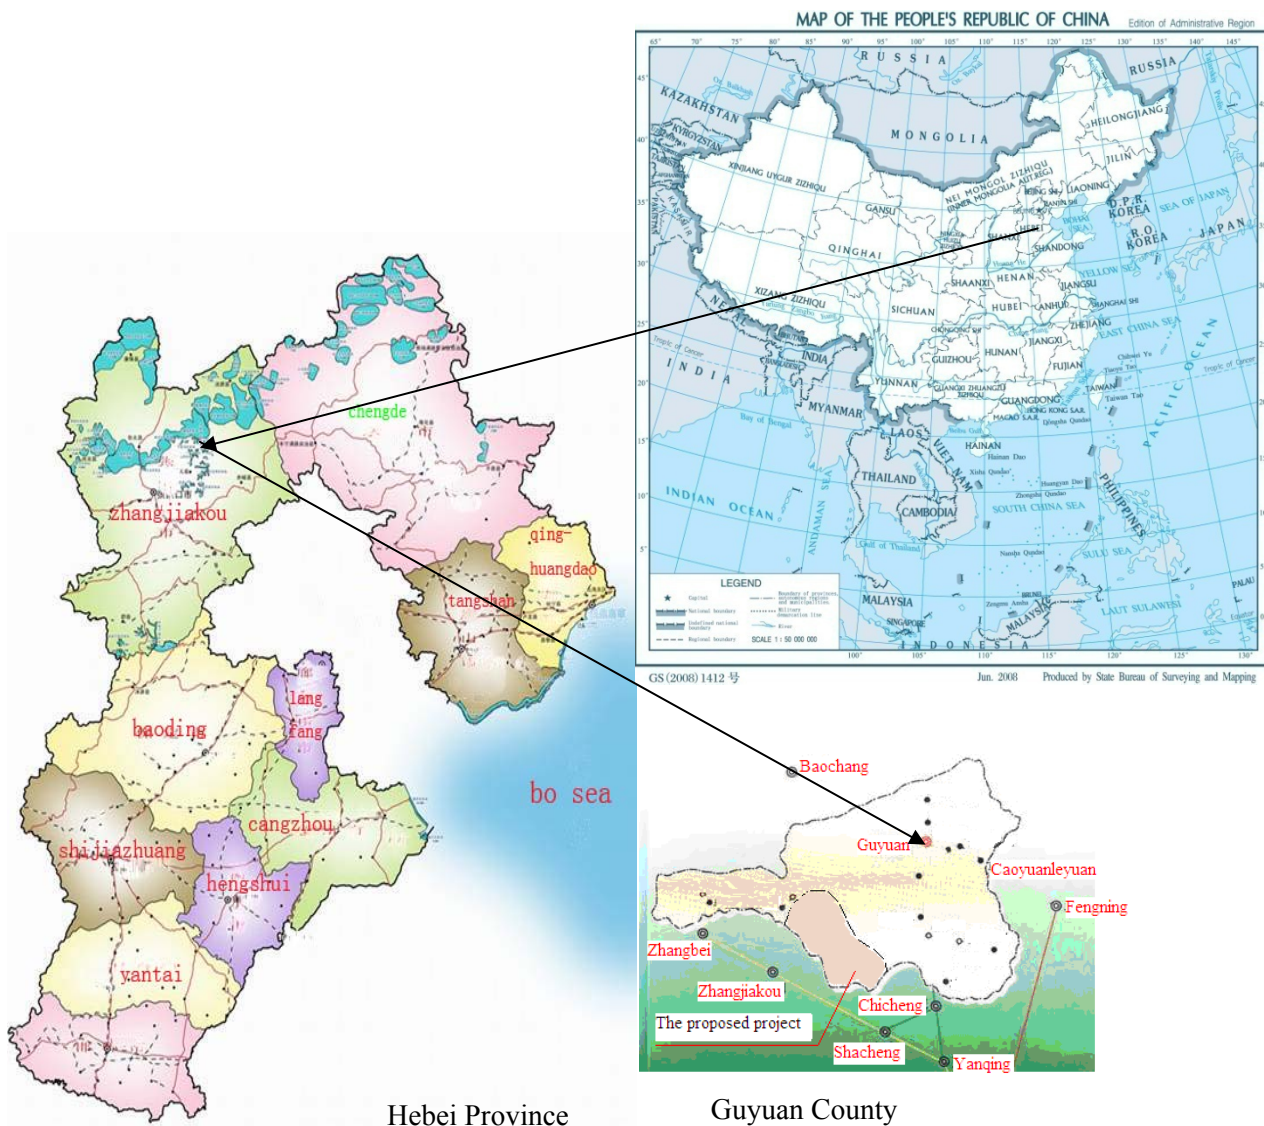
MAP OF THE PEOPLE'S REPUBLIC OF CHINA Edition of Administrative Region

RUSSIA
KAZAKHSTAN
KYRGYZSTAN
MONGOLIA
RUSSIA
HEILONGJIANG
JILIN
LIAONING
D.P.R. KOREA
SEA OF JAPAN
R.O. KOREA
JAPAN
XINJIANG UYGUR ZIZHIQU
NEI MONGOL ZIZHIQU
GANSU
BEIJING SHI
TIANJIN SHI
HEBEI
SHANXI
SHANDONG
QINGHAI
NINGXIA
HENAN
JIANGSU
SHAANXI
YELLOW SEA
XIZANG ZIZHIQU
SICHUAN
HUBEI
ANHUI
SHANGHAI SHI
CHONGQING SHI
ZHEJIANG
EAST CHINA SEA
HUNAN
JIANGXI
INDIA
GUIZHOU
FUJIAN
TAIWAN
YUNNAN
GUANGXI ZHUANGZU ZIZHIQU
GUANGDONG
HONG KONG S.A.R.
MACAO S.A.R.
MYANMAR
LAOS
HAINAN
THAILAND
VIET NAM
CAMBODIA
SOUTH CHINA SEA
PHILIPPINES
INDIAN OCEAN
PACIFIC OCEAN
SULU SEA
MALAYSIA
SINGAPORE
INDONESIA
PALAU
LEGEND
SCALE 1 : 50 000 000
GS (2008) 1412 号
Jun. 2008
Produced by State Bureau of Surveying and Mapping

chengde
zhangjiakou
qing-huangdao
tangshan
lang fang
baoding
bo sea
cangzhou
shijiazhuang
hengshui
yantai
Hebei Province

Baochang
Guyuan
Caoyuanleyuan
Fengning
Zhangbei
Zhangjiakou
Chicheng
The proposed project
Shacheng
Yanqing
Guyuan County